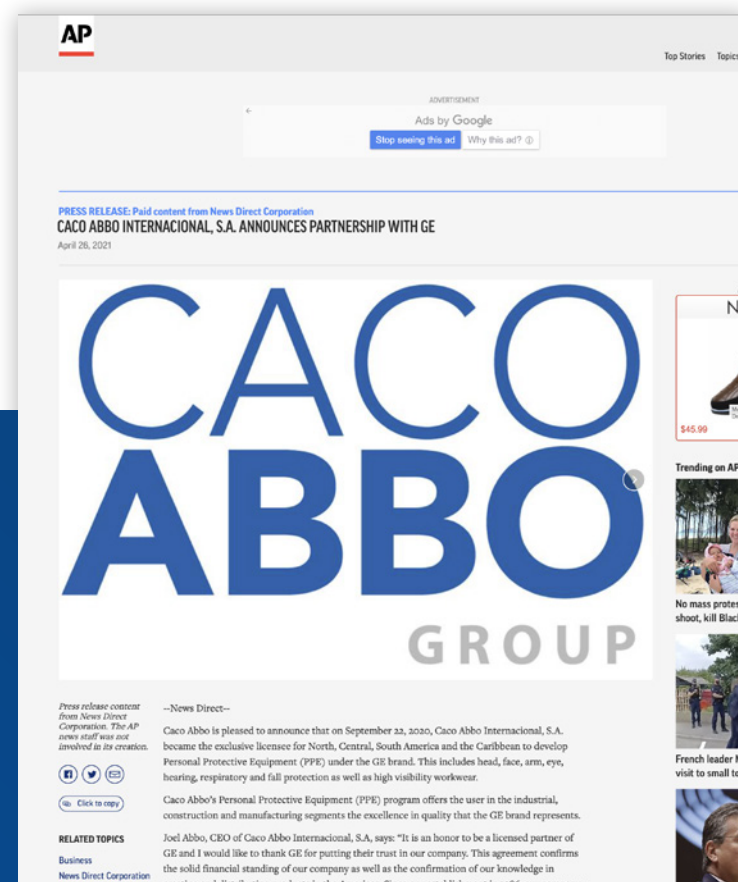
AP

Top Stories Topics

ADVERTISEMENT

Ads by Google

Stop seeing this ad Why this ad?

PRESS RELEASE: Paid content from News Direct Corporation

CACO ABBO INTERNACIONAL, S.A. ANNOUNCES PARTNERSHIP WITH GE

April 26, 2021

CACO ABBO GROUP

N

$45.99

Trending on AP

No mass protes shoot, kill Blac

French leader visit to small t

Press release content from News Direct Corporation. The AP news staff was not involved in its creation.

Click to copy

RELATED TOPICS

Business

News Direct Corporation

--News Direct--

Caco Abbo is pleased to announce that on September 22, 2020, Caco Abbo Internacional, S.A. became the exclusive licensee for North, Central, South America and the Caribbean to develop Personal Protective Equipment (PPE) under the GE brand. This includes head, face, arm, eye, hearing, respiratory and fall protection as well as high visibility workwear.

Caco Abbo's Personal Protective Equipment (PPE) program offers the user in the industrial, construction and manufacturing segments the excellence in quality that the GE brand represents.

Joel Abbo, CEO of Caco Abbo Internacional, S.A, says: "It is an honor to be a licensed partner of GE and I would like to thank GE for putting their trust in our company. This agreement confirms the solid financial standing of our company as well as the confirmation of our knowledge in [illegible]